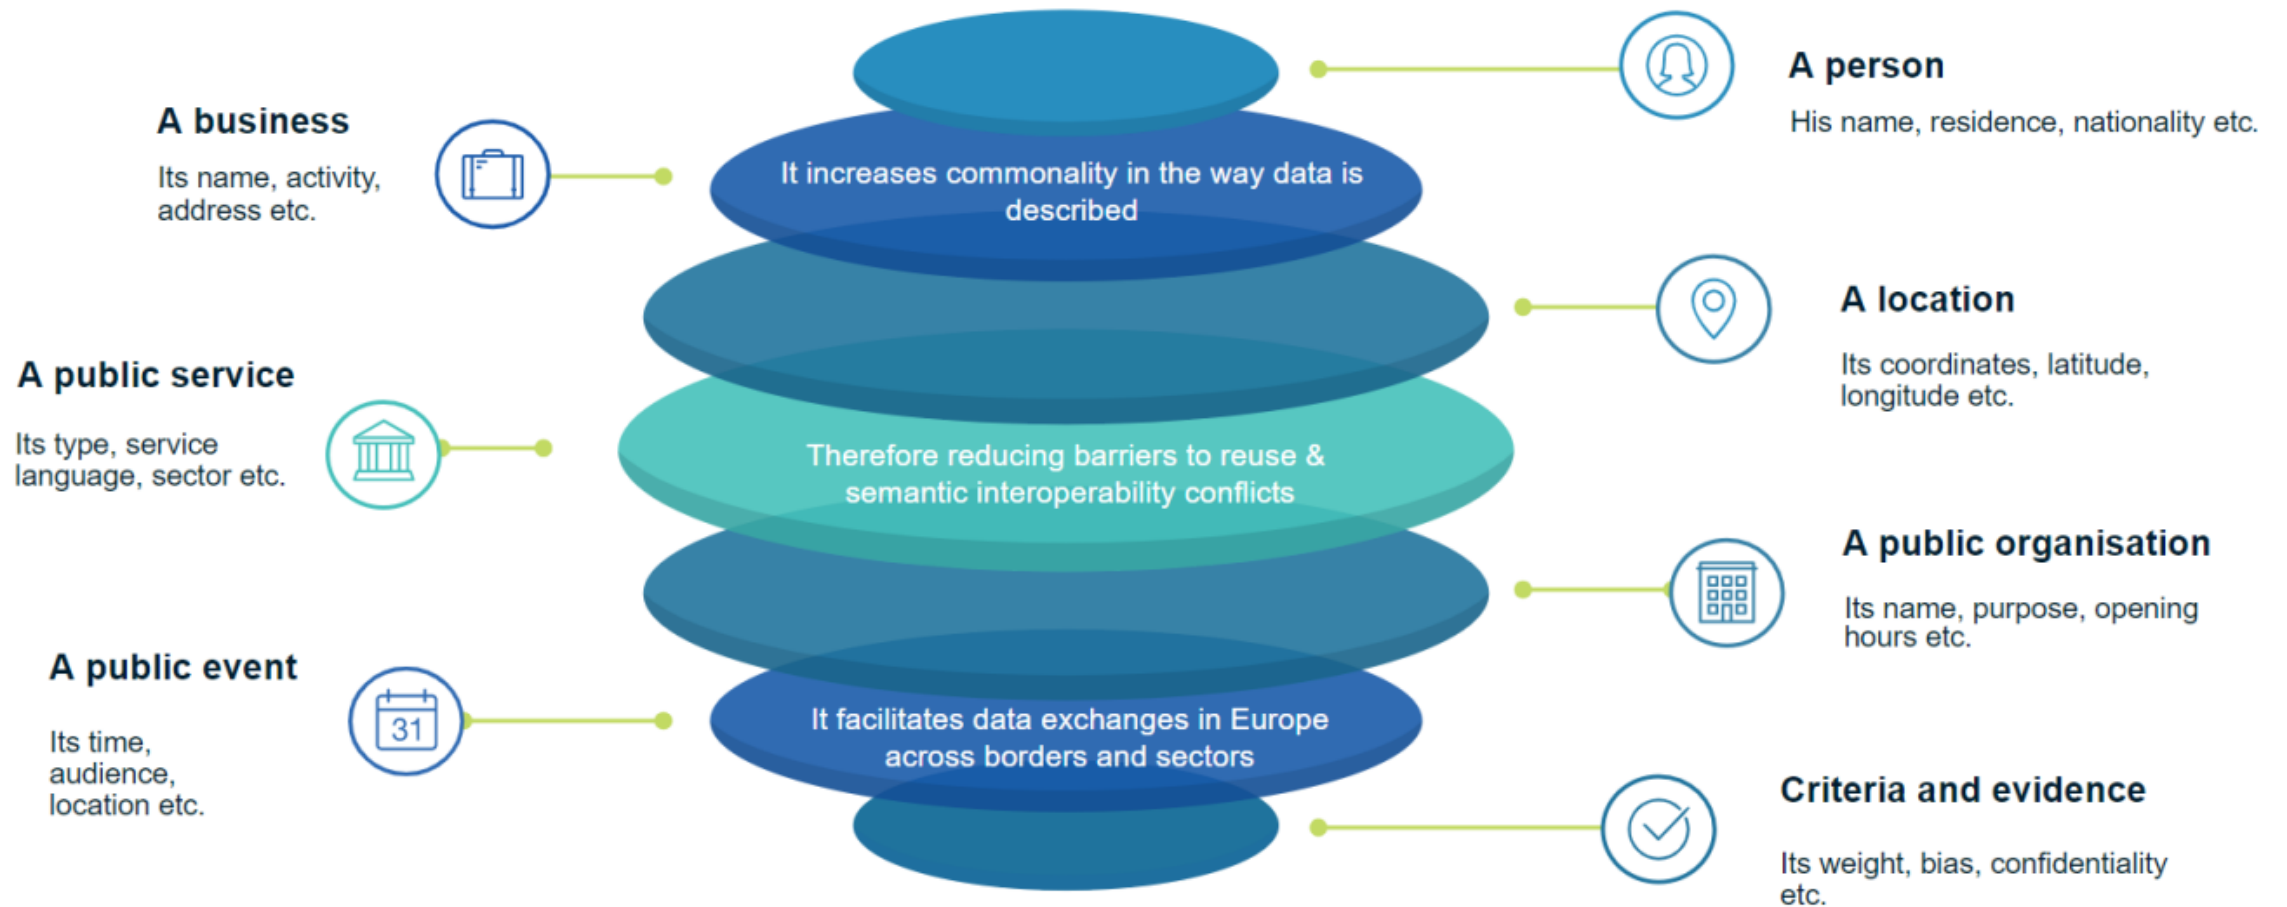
A business

Its name, activity, address etc.

A public service

Its type, service language, sector etc.

A public event

Its time, audience, location etc.

It increases commonality in the way data is described

Therefore reducing barriers to reuse & semantic interoperability conflicts

It facilitates data exchanges in Europe across borders and sectors

A person

His name, residence, nationality etc.

A location

Its coordinates, latitude, longitude etc.

A public organisation

Its name, purpose, opening hours etc.

Criteria and evidence

Its weight, bias, confidentiality etc.

31